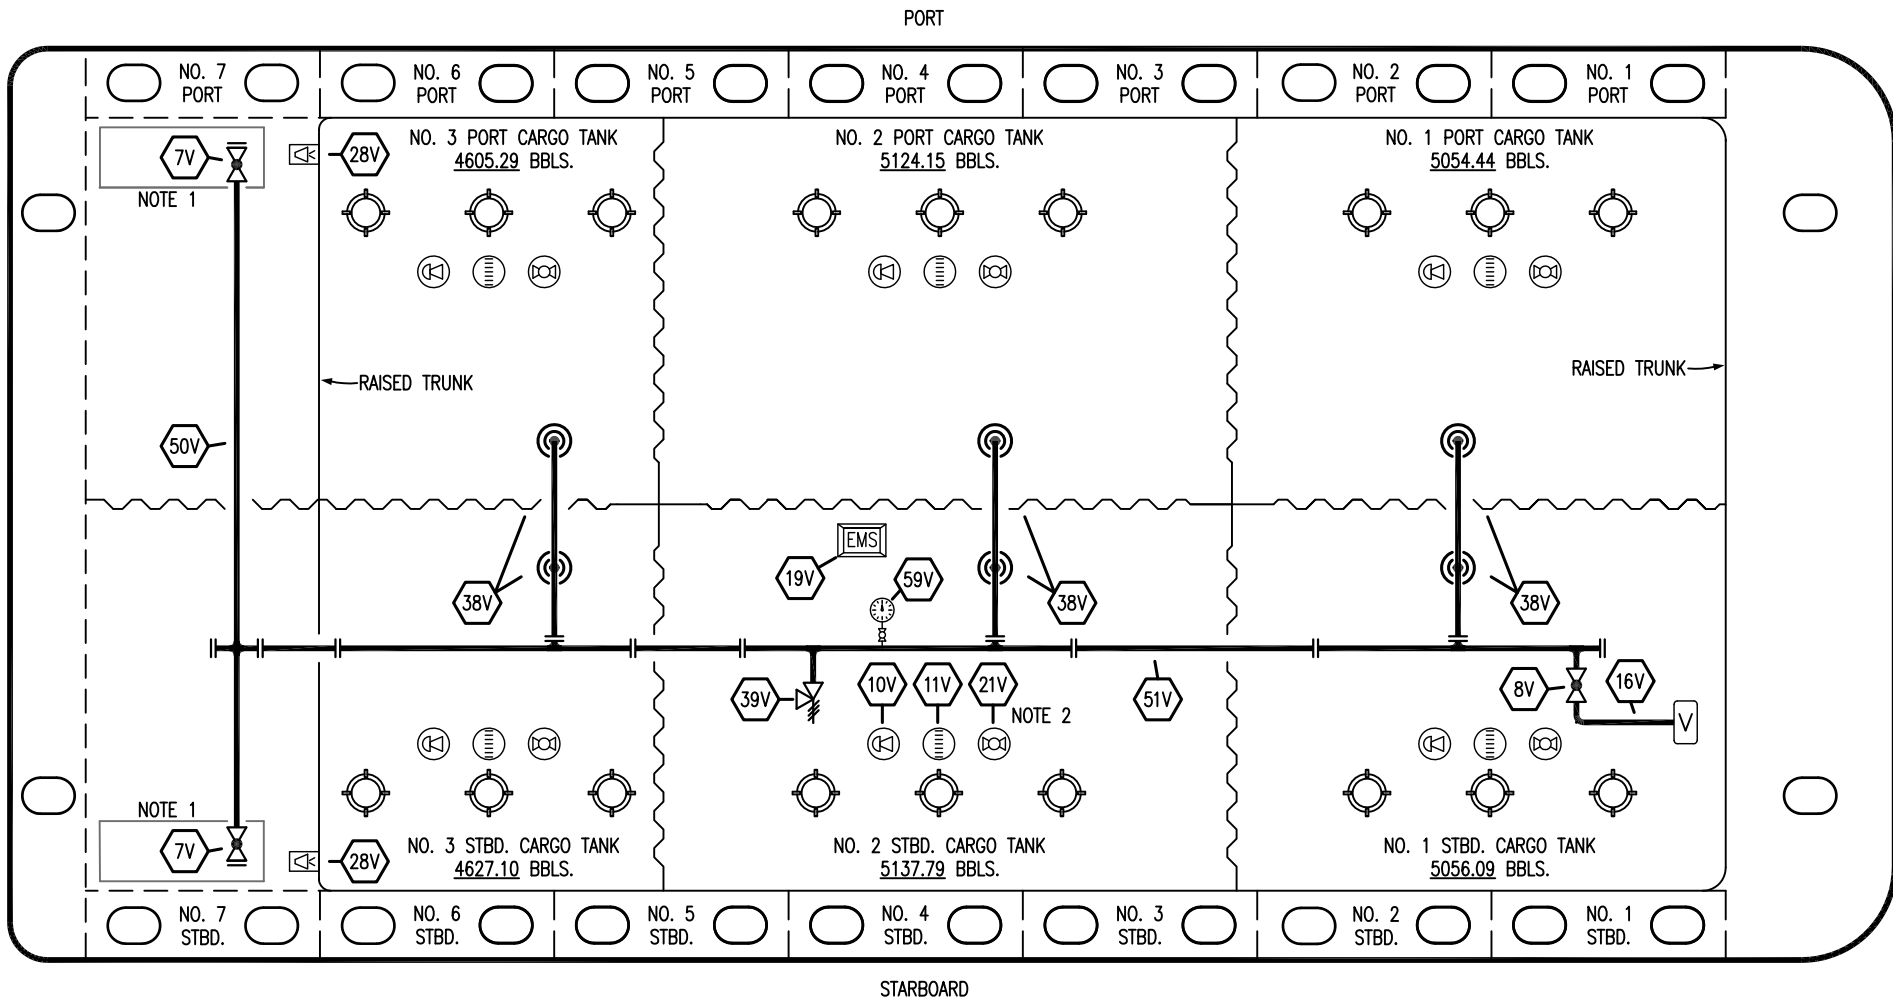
PORT

NO. 7 PORT

NO. 6 PORT

NO. 5 PORT

NO. 4 PORT

NO. 3 PORT

NO. 2 PORT

NO. 1 PORT

7V

NOTE 1

28V

NO. 3 PORT CARGO TANK
4605.29 BBLS.

NO. 2 PORT CARGO TANK
5124.15 BBLS.

NO. 1 PORT CARGO TANK
5054.44 BBLS.

RAISED TRUNK

RAISED TRUNK

50V

38V

EMS

19V

59V

38V

38V

39V

10V

11V

21V

NOTE 2

51V

8V

16V

V

NOTE 1

7V

28V

NO. 3 STBD. CARGO TANK
4627.10 BBLS.

NO. 2 STBD. CARGO TANK
5137.79 BBLS.

NO. 1 STBD. CARGO TANK
5056.09 BBLS.

NO. 7 STBD.

NO. 6 STBD.

NO. 5 STBD.

NO. 4 STBD.

NO. 3 STBD.

NO. 2 STBD.

NO. 1 STBD.

STARBOARD